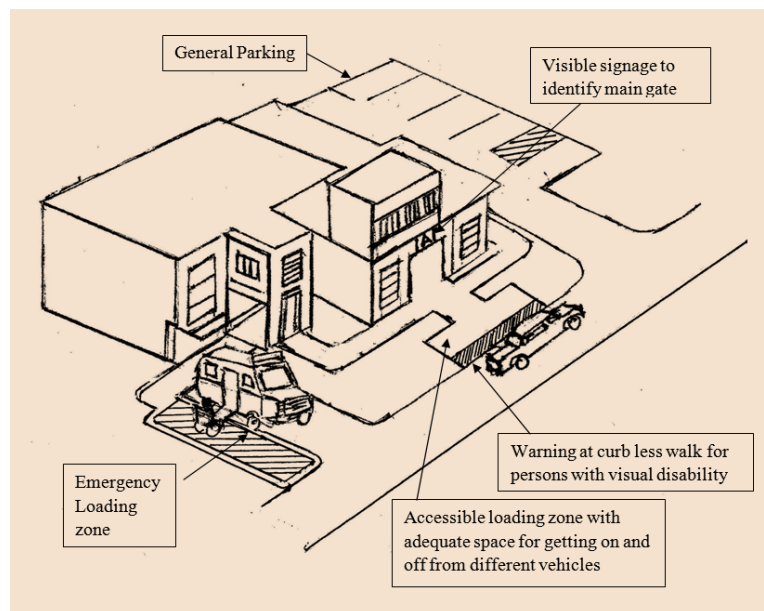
General Parking

Visible signage to identify main gate

Emergency Loading zone

Warning at curb less walk for persons with visual disability

Accessible loading zone with adequate space for getting on and off from different vehicles